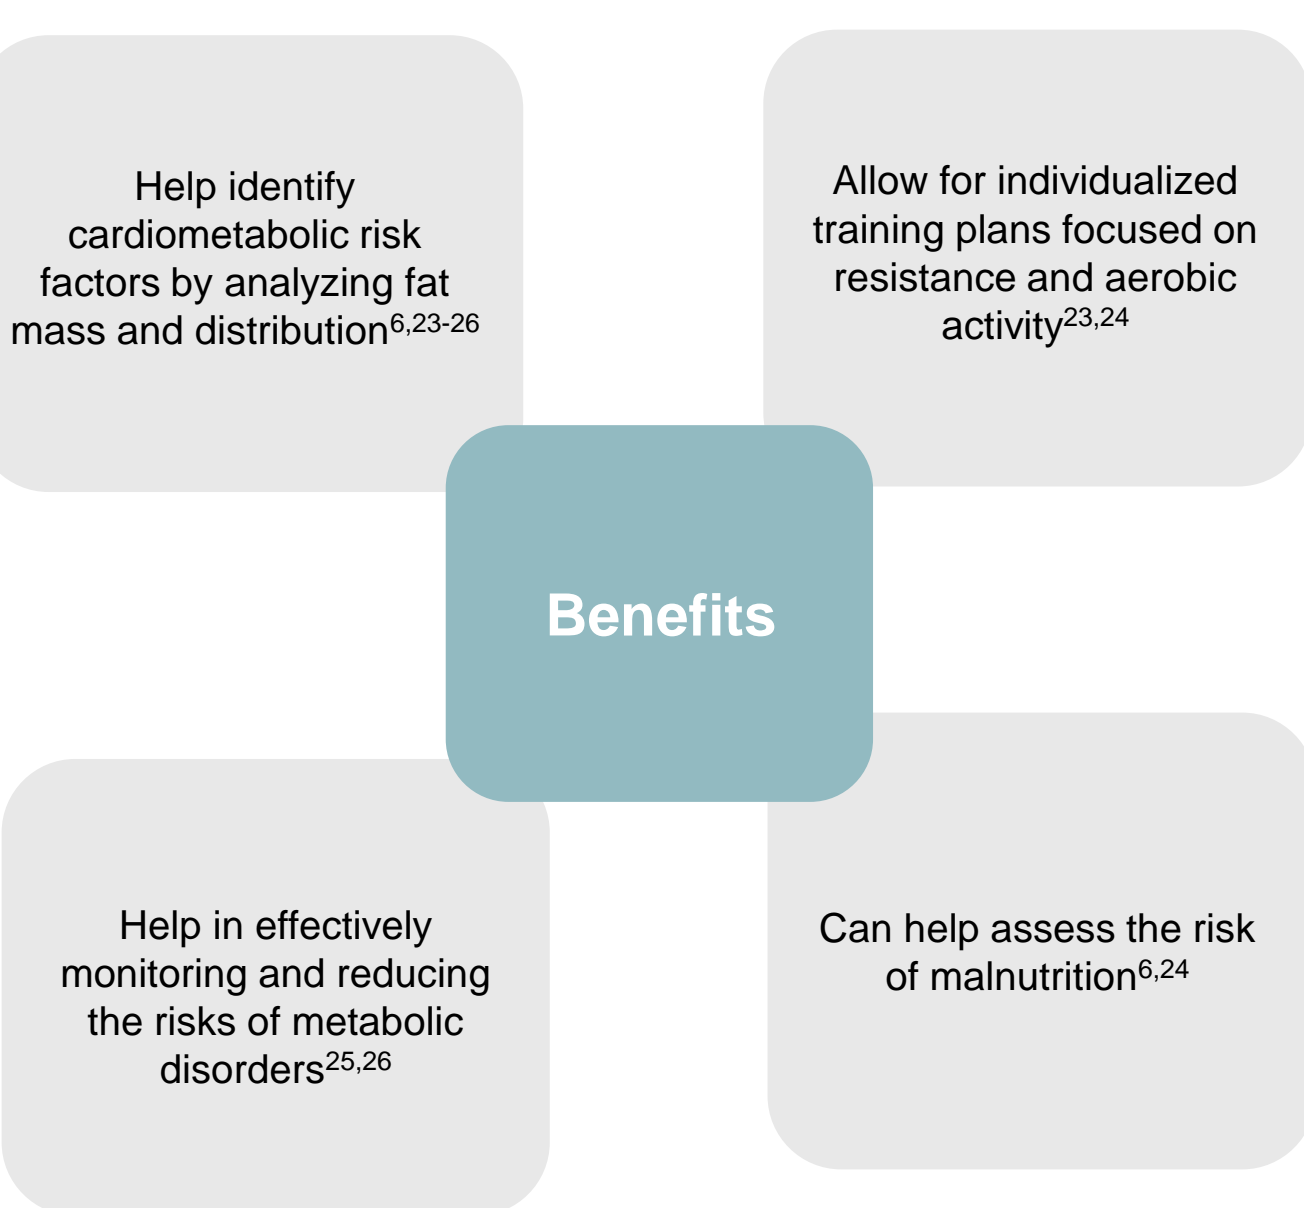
Help identify cardiometabolic risk factors by analyzing fat mass and distribution$^{6,23-26}$

Allow for individualized training plans focused on resistance and aerobic activity$^{23,24}$

Benefits

Help in effectively monitoring and reducing the risks of metabolic disorders$^{25,26}$

Can help assess the risk of malnutrition$^{6,24}$